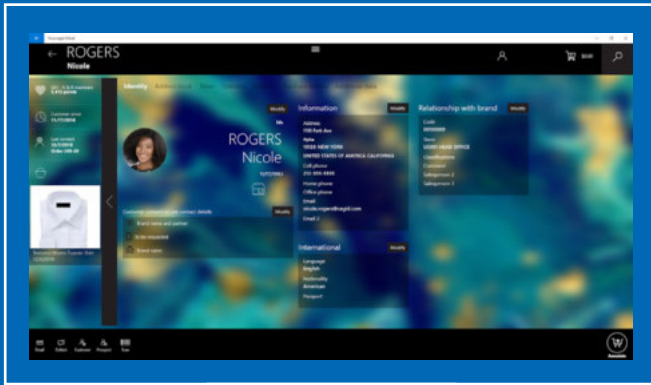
ROGERS
Nicole

Identity

Modify

Mrs

ROGERS
Nicole

Information

Modify

Address
1118 Park Ave

10128 NEW YORK
UNITED STATES OF AMERICA CALIFORNIA

Cell phone

Home phone
Office phone
Email

Email 2

Relationship with brand

Modify

Code

Store

Classification

Salesperson 1
Salesperson 2

Modify

Brand news and partner
To be respected
Brand news

International

Modify

Language
English
Nationality
American
Passport

Customer since

Last contact

Email

Modify